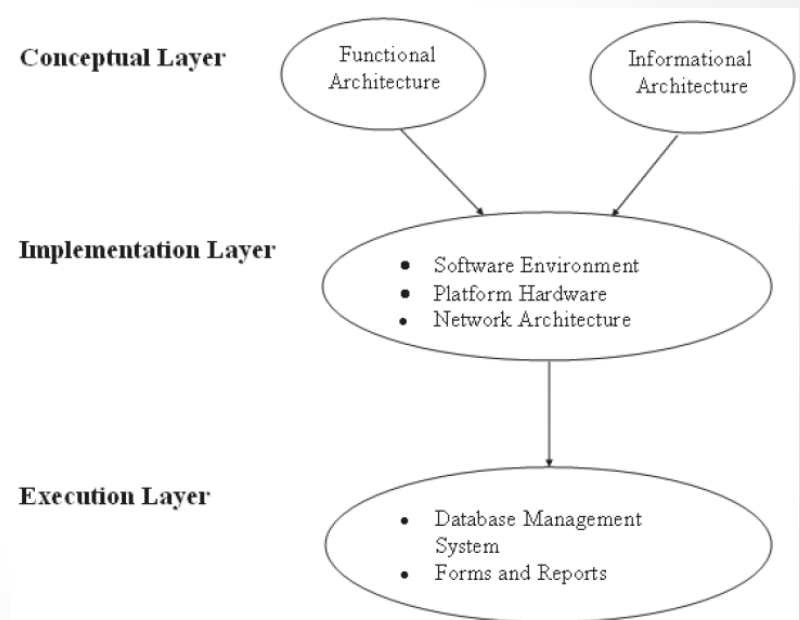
Conceptual Layer

Functional Architecture

Informational Architecture

Implementation Layer

- Software Environment
- Platform Hardware
- Network Architecture

Execution Layer

- Database Management System
- Forms and Reports